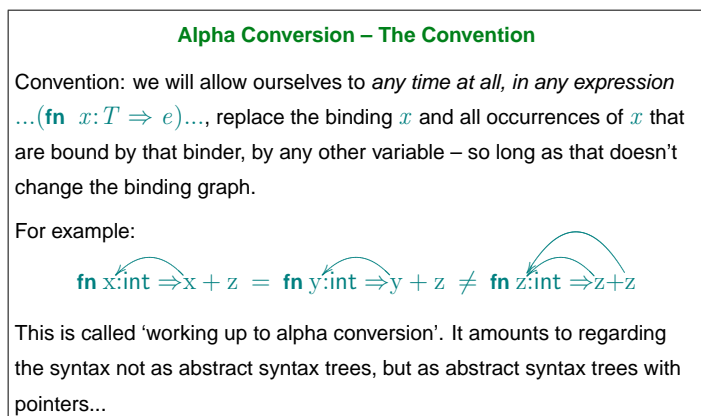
**Alpha Conversion – The Convention**

Convention: we will allow ourselves to *any time at all, in any expression* $...(\textbf{fn}\ x{:}T \Rightarrow e)...$, replace the binding $x$ and all occurrences of $x$ that are bound by that binder, by any other variable – so long as that doesn't change the binding graph.

For example:

$\textbf{fn}\ \mathrm{x}{:}\mathsf{int} \Rightarrow \mathrm{x} + \mathrm{z}\ =\ \textbf{fn}\ \mathrm{y}{:}\mathsf{int} \Rightarrow \mathrm{y} + \mathrm{z}\ \neq\ \textbf{fn}\ \mathrm{z}{:}\mathsf{int} \Rightarrow \mathrm{z} + \mathrm{z}$

This is called 'working up to alpha conversion'. It amounts to regarding the syntax not as abstract syntax trees, but as abstract syntax trees with pointers...